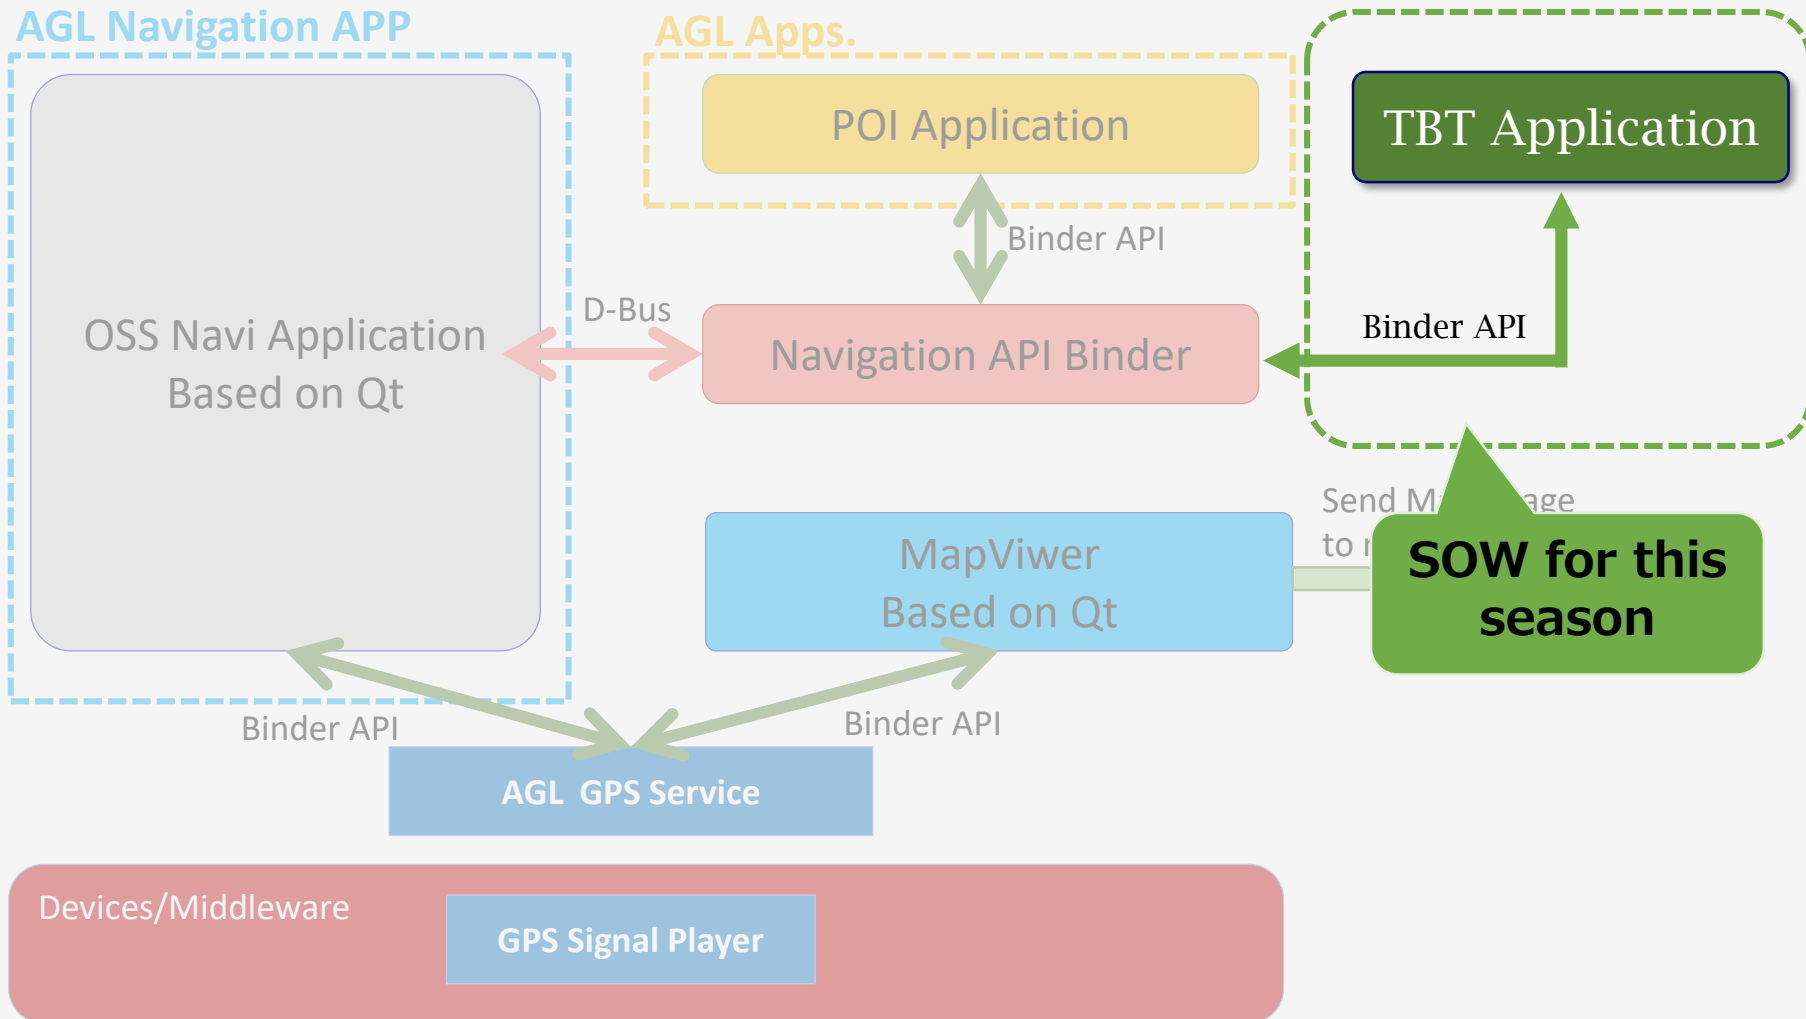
AGL Navigation APP

AGL Apps.

POI Application

TBT Application

Binder API

Binder API

D-Bus

OSS Navi Application Based on Qt

Navigation API Binder

Send M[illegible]age to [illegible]

MapViwer Based on Qt

SOW for this season

Binder API

Binder API

AGL GPS Service

Devices/Middleware

GPS Signal Player